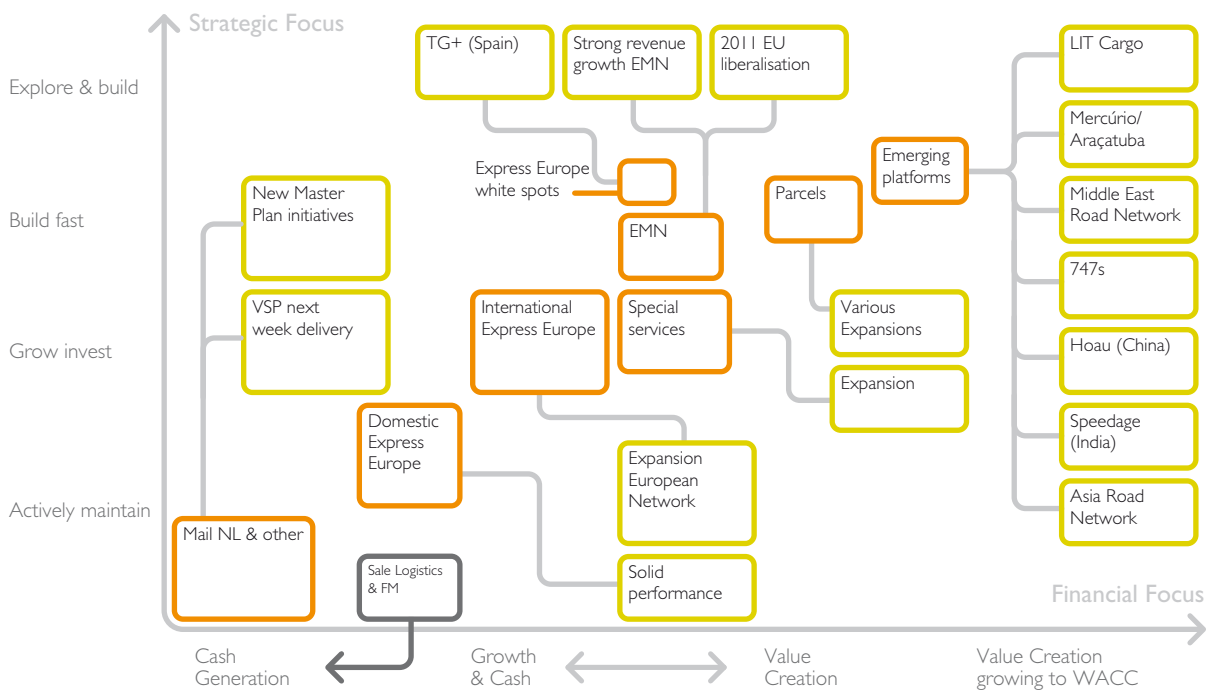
Strategic Focus

Explore & build

Build fast

Grow invest

Actively maintain

TG+ (Spain)

Strong revenue growth EMN

2011 EU liberalisation

Express Europe white spots

EMN

New Master Plan initiatives

VSP next week delivery

International Express Europe

Special services

Domestic Express Europe

Expansion European Network

Solid performance

Mail NL & other

Sale Logistics & FM

Parcels

Various Expansions

Expansion

Emerging platforms

LIT Cargo

Mercúrio/ Araçatuba

Middle East Road Network

747s

Hoau (China)

Speedage (India)

Asia Road Network

Financial Focus

Cash Generation

Growth & Cash

Value Creation

Value Creation growing to WACC